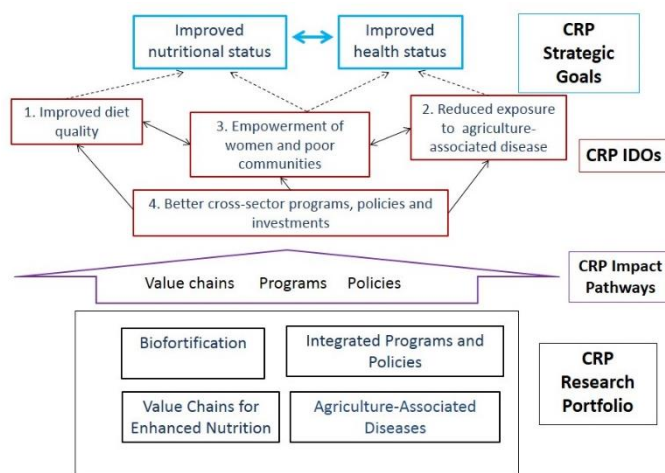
Improved nutritional status

Improved health status

CRP Strategic Goals

1. Improved diet quality

3. Empowerment of women and poor communities

2. Reduced exposure to agriculture-associated disease

CRP IDOs

4. Better cross-sector programs, policies and investments

Value chains Programs Policies

CRP Impact Pathways

Biofortification

Integrated Programs and Policies

Value Chains for Enhanced Nutrition

Agriculture-Associated Diseases

CRP Research Portfolio